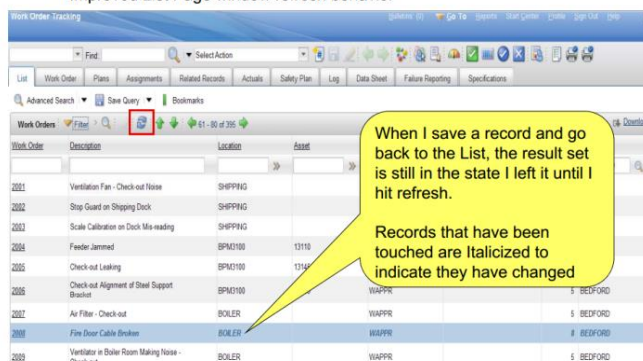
Improved List Page Window refresh behavior

Work Order Tracking

Bulletins: (0) Go To Reports Start Center Profile Sign Out Help

Find: Select Action

List | Work Order | Plans | Assignments | Related Records | Actuals | Safety Plan | Log | Data Sheet | Failure Reporting | Specifications

Advanced Search | Save Query | Bookmarks

Work Orders | Filter | 61 - 80 of 395 | Download

| Work Order | Description | Location | Asset | | | |
|---|---|---|---|---|---|---|
| 2001 | Ventilation Fan - Check-out Noise | SHIPPING | | | | |
| 2002 | Stop Guard on Shipping Dock | SHIPPING | | | | |
| 2003 | Scale Calibration on Dock Mis-reading | SHIPPING | | | | |
| 2004 | Feeder Jammed | BPM3100 | 13110 | | | |
| 2005 | Check-out Leaking | BPM3100 | 1314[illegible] | | | |
| 2006 | Check-out Alignment of Steel Support Bracket | BPM3100 | | WAPPR | 5 | BEDFORD |
| 2007 | Air Filter - Check-out | BOILER | | WAPPR | 5 | BEDFORD |
| 2008 | Fire Door Cable Broken | BOILER | | WAPPR | 8 | BEDFORD |
| 2009 | Ventilator in Boiler Room Making Noise - Check-out | BOILER | | WAPPR | 5 | BEDFORD |

When I save a record and go back to the List, the result set is still in the state I left it until I hit refresh.

Records that have been touched are Italicized to indicate they have changed